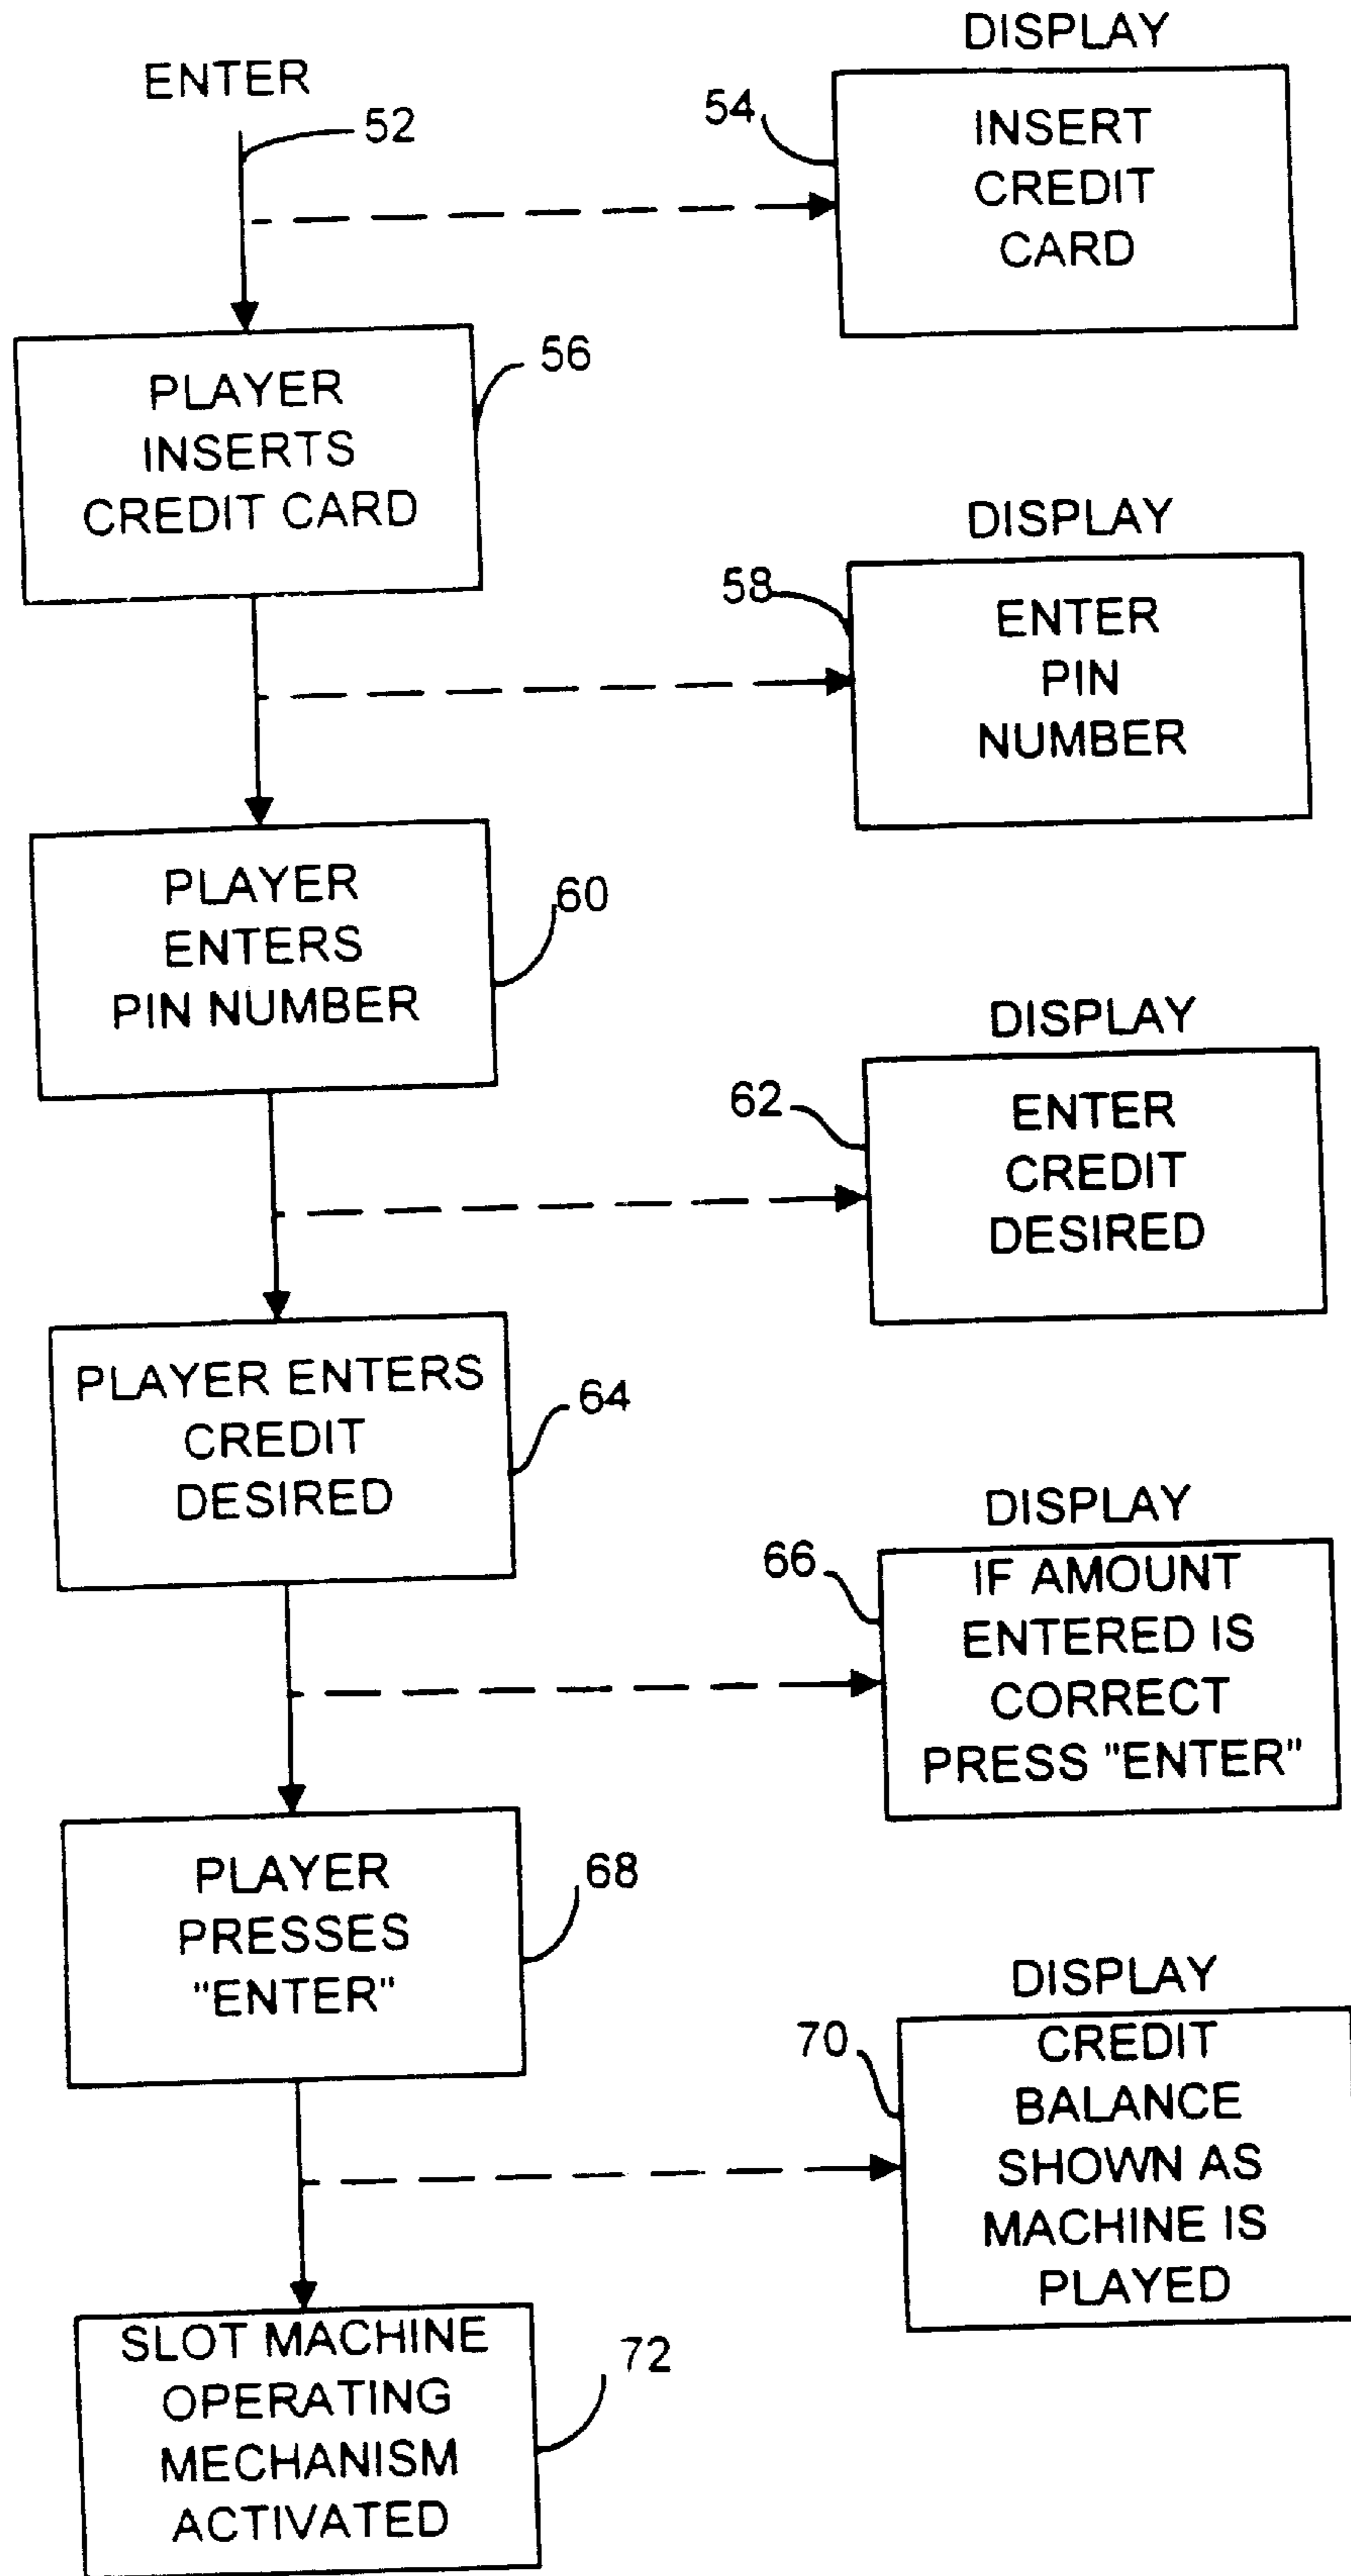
ENTER
52
DISPLAY
54
INSERT CREDIT CARD
PLAYER INSERTS CREDIT CARD
56
DISPLAY
58
ENTER PIN NUMBER
PLAYER ENTERS PIN NUMBER
60
DISPLAY
62
ENTER CREDIT DESIRED
PLAYER ENTERS CREDIT DESIRED
64
DISPLAY
66
IF AMOUNT ENTERED IS CORRECT PRESS "ENTER"
PLAYER PRESSES "ENTER"
68
DISPLAY
70
CREDIT BALANCE SHOWN AS MACHINE IS PLAYED
SLOT MACHINE OPERATING MECHANISM ACTIVATED
72